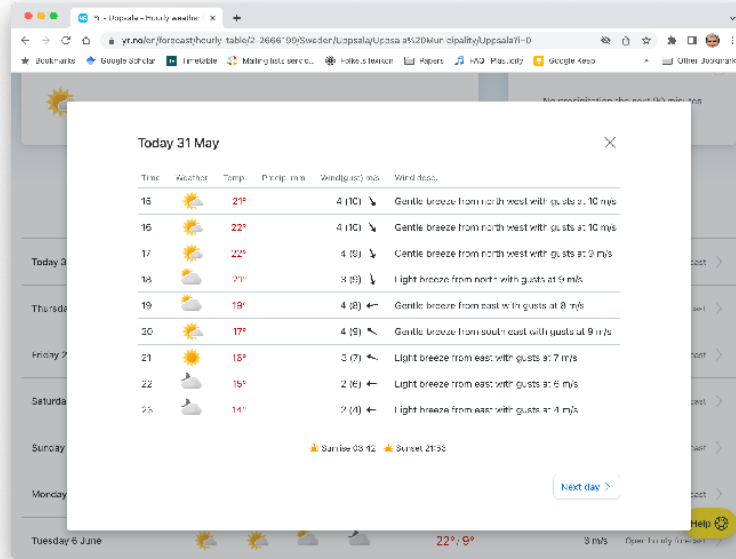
Yr - Uppsala - Hourly weather f ×  +

yr.no/en/forecast/hourly-table/2-2666199/Sweden/Uppsala/Uppsala%20Municipality/Uppsala?i=0

Bookmarks  Google Scholar  Timetable  Mailing lists servic...  Folkets lexikon  Papers  NQ · Plus.city  Google Keep  Other Bookmarks

No precipitation the next 90 minutes

Today 31 May

| Time | Weather | Temp. | Precip. mm | Wind(gust) m/s | Wind desc. |
|---|---|---|---|---|---|
| 15 | | 21° | | 4 (10) | Gentle breeze from north west with gusts at 10 m/s |
| 16 | | 22° | | 4 (10) | Gentle breeze from north west with gusts at 10 m/s |
| 17 | | 22° | | 4 (9) | Gentle breeze from north west with gusts at 9 m/s |
| 18 | | 21° | | 3 (9) | Light breeze from north with gusts at 9 m/s |
| 19 | | 19° | | 4 (8) | Gentle breeze from east with gusts at 8 m/s |
| 20 | | 17° | | 4 (9) | Gentle breeze from south east with gusts at 9 m/s |
| 21 | | 15° | | 3 (7) | Light breeze from east with gusts at 7 m/s |
| 22 | | 15° | | 2 (6) | Light breeze from east with gusts at 6 m/s |
| 23 | | 14° | | 2 (4) | Light breeze from east with gusts at 4 m/s |

Sunrise 03:42  Sunset 21:53

Next day

Today 3
Thursda
Friday 2
Saturda
Sunday
Monday
Tuesday 6 June  22° / 9°  3 m/s  Open hourly forecast

Help